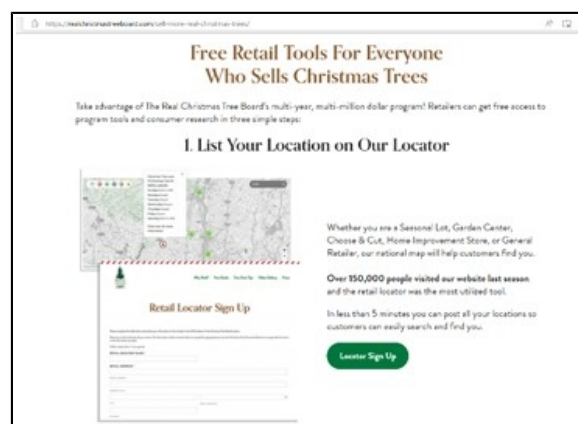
https://realchristmastreeboard.com/sell-more-real-christmas-trees/

Free Retail Tools For Everyone Who Sells Christmas Trees

Take advantage of The Real Christmas Tree Board's multi-year, multi-million dollar program! Retailers can get free access to program tools and consumer research in three simple steps:

1. List Your Location on Our Locator

Retail Locator Sign Up

Whether you are a Seasonal Lot, Garden Center, Choose & Cut, Home Improvement Store, or General Retailer, our national map will help customers find you.

Over 150,000 people visited our website last season and the retail locator was the most utilized tool.

In less than 5 minutes you can post all your locations so customers can easily search and find you.

Locator Sign Up